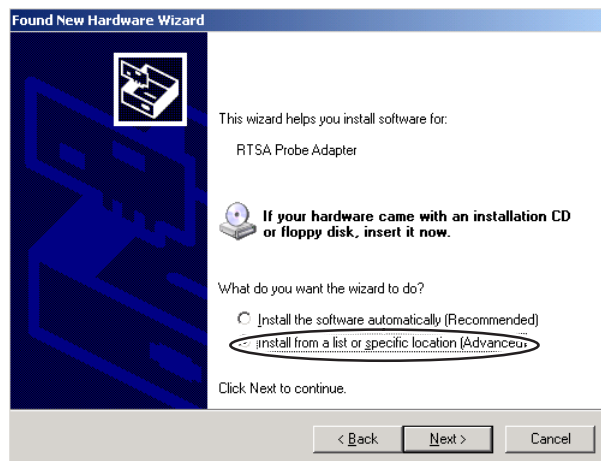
Found New Hardware Wizard

This wizard helps you install software for:

RTSA Probe Adapter

If your hardware came with an installation CD or floppy disk, insert it now.

What do you want the wizard to do?

Install the software automatically (Recommended)

Install from a list or specific location (Advance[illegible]

Click Next to continue.

< Back

Next >

Cancel